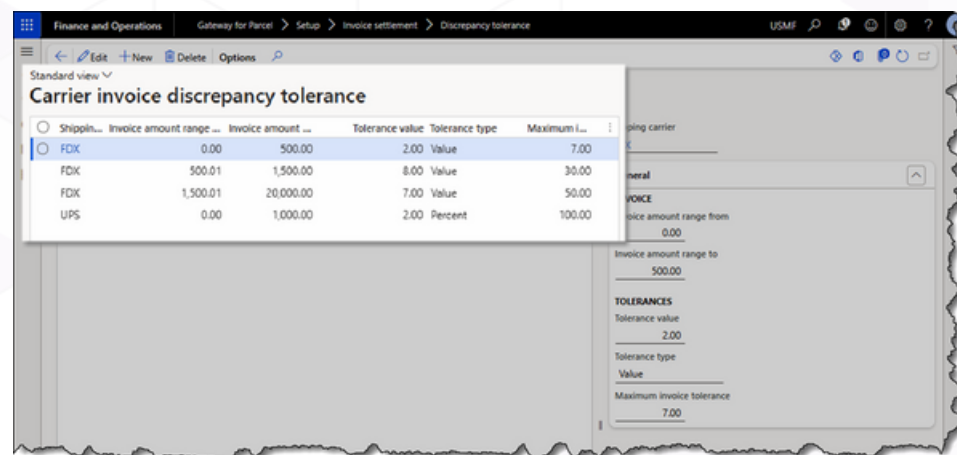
Finance and Operations | Gateway for Parcel > Setup > Invoice settlement > Discrepancy tolerance

USMF

Edit + New Delete Options

Standard view

Carrier invoice discrepancy tolerance

| Shippin... | Invoice amount range ... | Invoice amount ... | Tolerance value | Tolerance type | Maximum i... |
|---|---|---|---|---|---|
| FDX | 0.00 | 500.00 | 2.00 | Value | 7.00 |
| FDX | 500.01 | 1,500.00 | 8.00 | Value | 30.00 |
| FDX | 1,500.01 | 20,000.00 | 7.00 | Value | 50.00 |
| UPS | 0.00 | 1,000.00 | 2.00 | Percent | 100.00 |

ping carrier

eneral

VOICE

oice amount range from

0.00

Invoice amount range to

500.00

TOLERANCES

Tolerance value

2.00

Tolerance type

Value

Maximum invoice tolerance

7.00